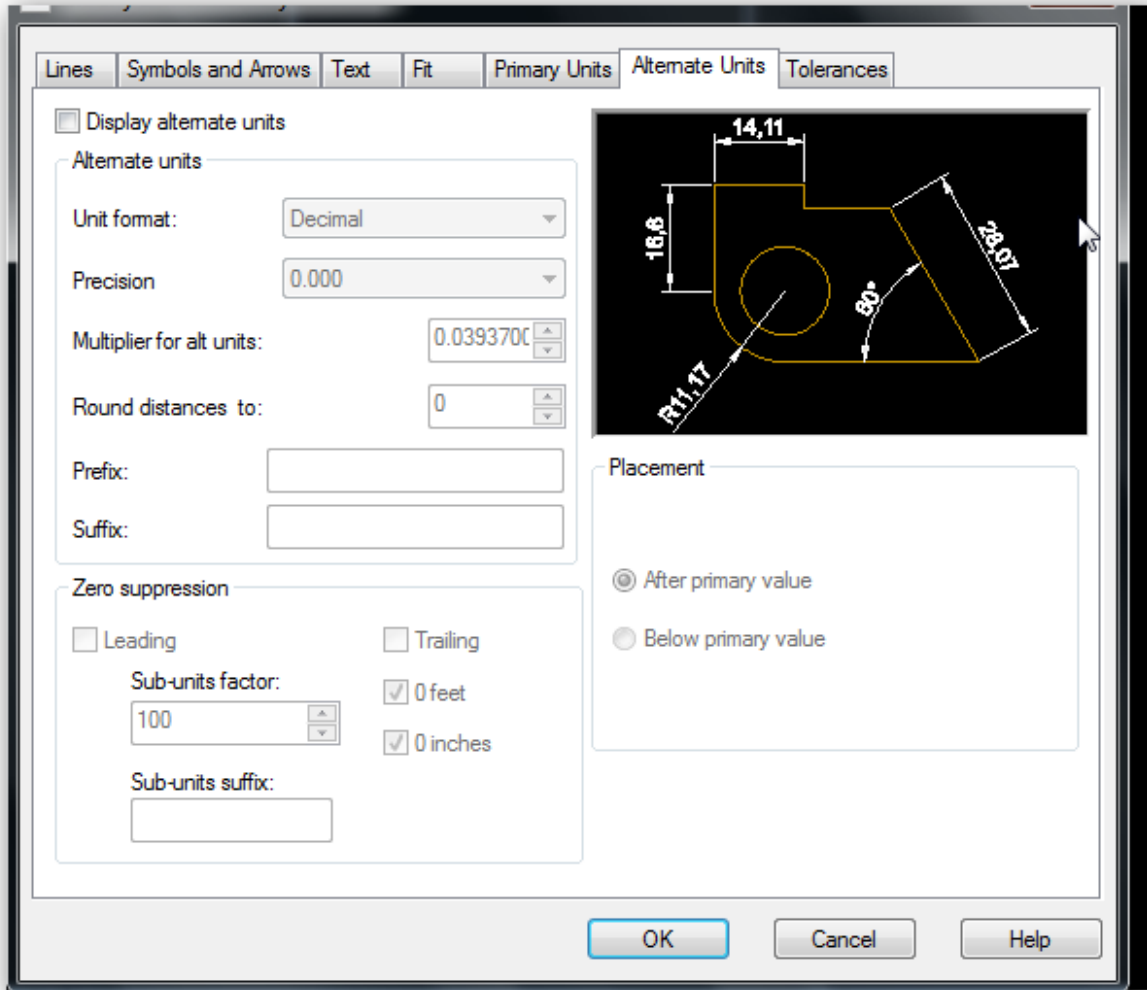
Lines | Symbols and Arrows | Text | Fit | Primary Units | Alternate Units | Tolerances

Display alternate units

Alternate units

Unit format: Decimal

Precision 0.000

Multiplier for alt units: 0.0393700

Round distances to: 0

Prefix:

Suffix:

Zero suppression

Leading

Sub-units factor:

100

Sub-units suffix:

Trailing

0 feet

0 inches

14,11

16,6

28,07

60°

R11,17

Placement

After primary value

Below primary value

OK

Cancel

Help